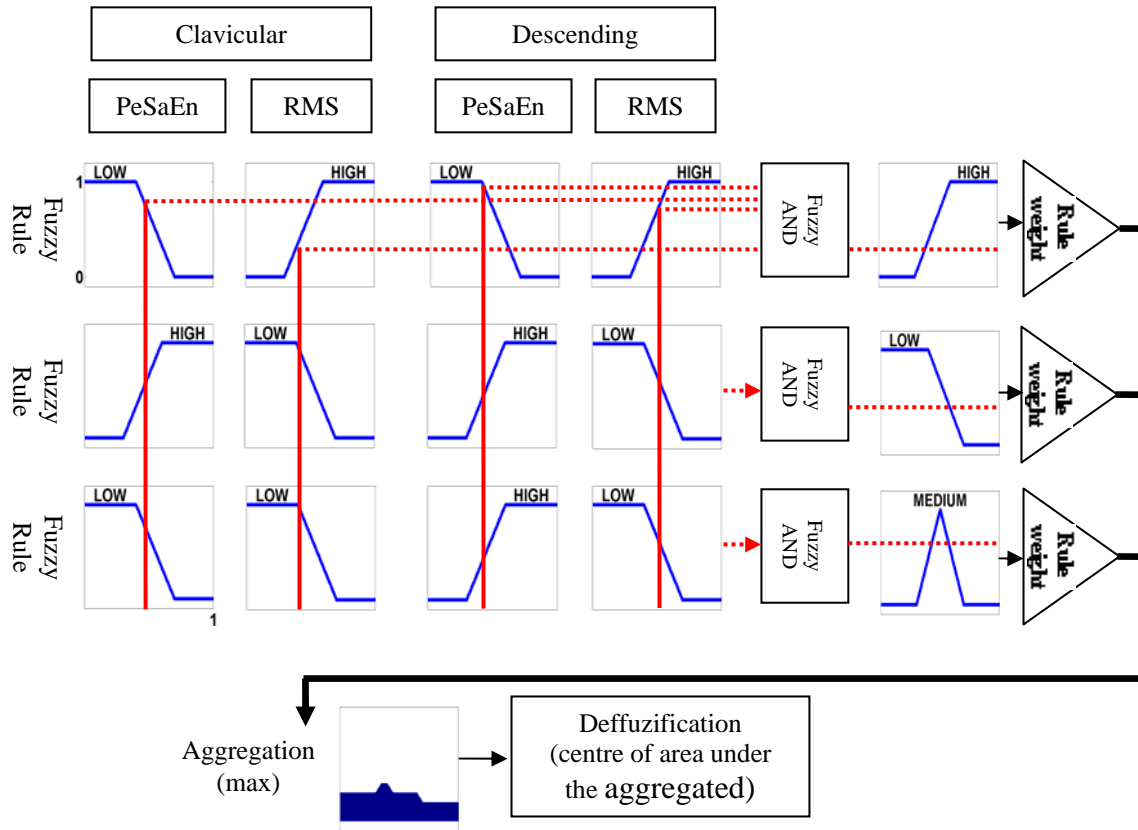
Clavicular

Descending

PeSaEn

RMS

PeSaEn

RMS

Fuzzy Rule

1

0

LOW

HIGH

LOW

HIGH

Fuzzy AND

HIGH

Rule weight

Fuzzy Rule

HIGH

LOW

HIGH

LOW

Fuzzy AND

LOW

Rule weight

Fuzzy Rule

LOW

LOW

HIGH

LOW

Fuzzy AND

MEDIUM

Rule weight

1

Aggregation (max)

Deffuzification (centre of area under the aggregated)